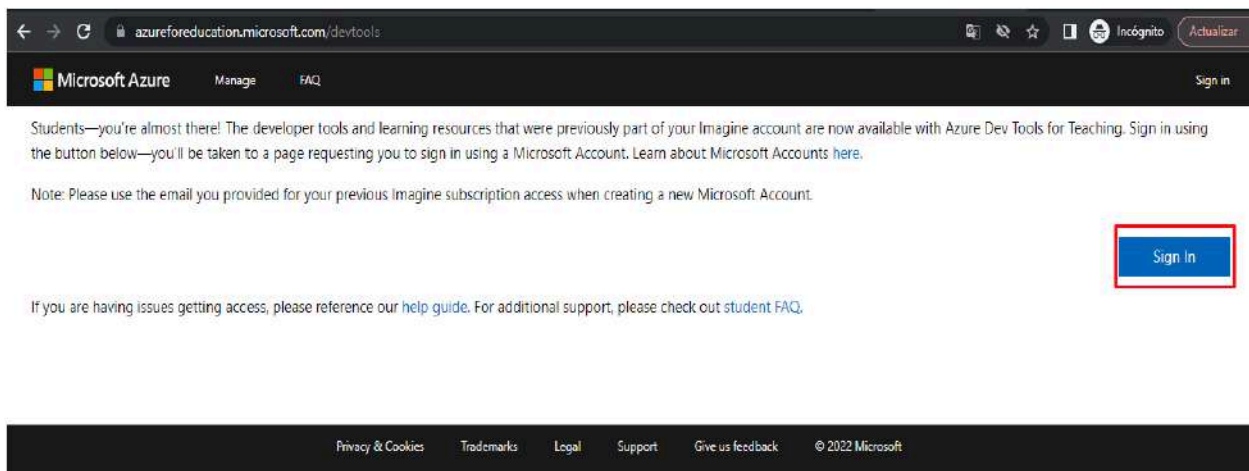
azureforeducation.microsoft.com/devtools

Incógnito

Actualizar

Microsoft Azure Manage FAQ

Sign in

Students—you're almost there! The developer tools and learning resources that were previously part of your Imagine account are now available with Azure Dev Tools for Teaching. Sign in using the button below—you'll be taken to a page requesting you to sign in using a Microsoft Account. Learn about Microsoft Accounts here.

Note: Please use the email you provided for your previous Imagine subscription access when creating a new Microsoft Account.

Sign In

If you are having issues getting access, please reference our help guide. For additional support, please check out student FAQ.

Privacy & Cookies Trademarks Legal Support Give us feedback © 2022 Microsoft